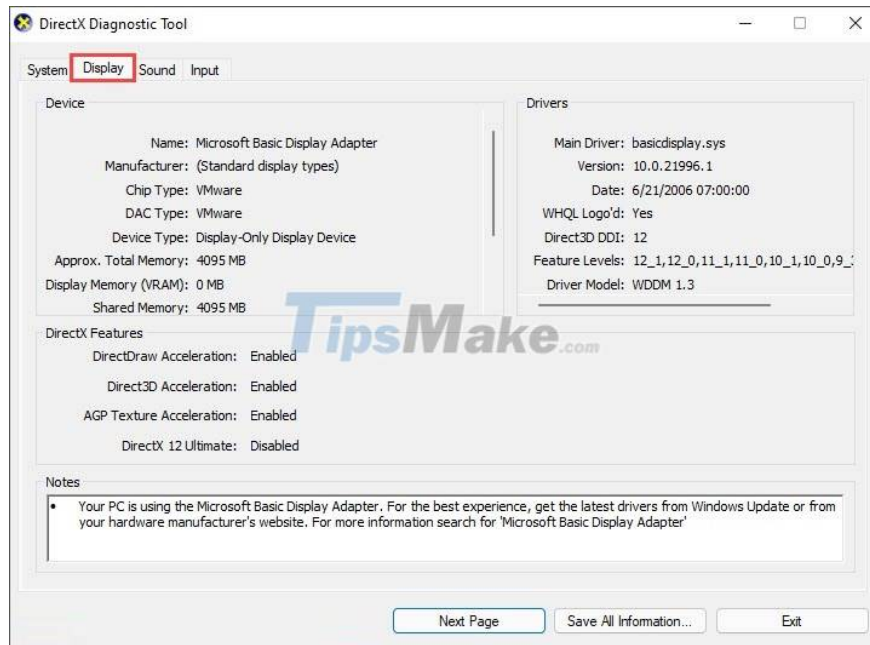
DirectX Diagnostic Tool

System Display Sound Input

Device

Name: Microsoft Basic Display Adapter
Manufacturer: (Standard display types)
Chip Type: VMware
DAC Type: VMware
Device Type: Display-Only Display Device
Approx. Total Memory: 4095 MB
Display Memory (VRAM): 0 MB
Shared Memory: 4095 MB

Drivers

Main Driver: basicdisplay.sys
Version: 10.0.21996.1
Date: 6/21/2006 07:00:00
WHQL Logo'd: Yes
Direct3D DDI: 12
Feature Levels: 12_1,12_0,11_1,11_0,10_1,10_0,9_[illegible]
Driver Model: WDDM 1.3

TipsMake.com

DirectX Features

DirectDraw Acceleration: Enabled
Direct3D Acceleration: Enabled
AGP Texture Acceleration: Enabled
DirectX 12 Ultimate: Disabled

Notes

• Your PC is using the Microsoft Basic Display Adapter. For the best experience, get the latest drivers from Windows Update or from your hardware manufacturer's website. For more information search for 'Microsoft Basic Display Adapter'

Next Page Save All Information... Exit